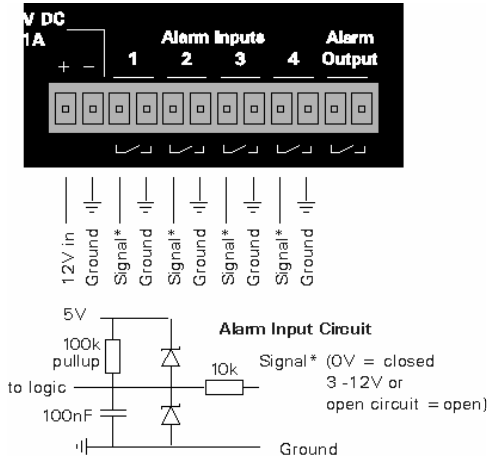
V DC
1A
+ −
Alarm Inputs
1 2 3 4
Alarm Output

12V in
Ground
Signal*
Ground
Signal*
Ground
Signal*
Ground
Signal*
Ground

5V
100k pullup
to logic
100nF
10k
Alarm Input Circuit
Signal* (0V = closed
3 -12V or
open circuit = open)
Ground